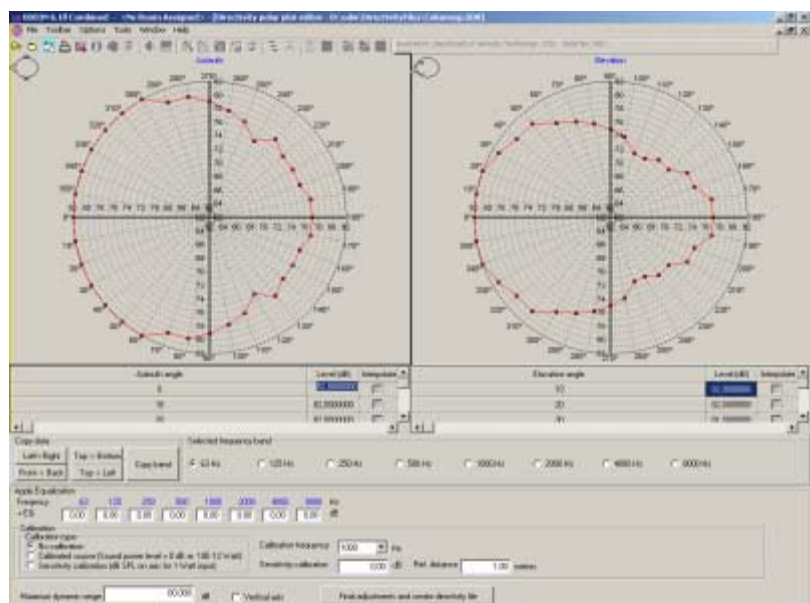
ODEON 6.5 Combined - <No Rooms Assigned> - [Directivity polar plot editor - D:\odn\DirectivityFiles\Cabaneup.SO8]

File Toolbar Options Tools Window Help

Azimuth

Elevation

0°

90°

180°

270°

| Azimuth angle | Level (dB) | Interpolate |
|---|---|---|
| 0 | 82.000000 | |
| 10 | 82.000000 | |
| 20 | 81.000000 | |

| Elevation angle | Level (dB) | Interpolate |
|---|---|---|
| 10 | 82.000000 | |
| 20 | 82.000000 | |
| 30 | 81.000000 | |

Copy data

Left > Right

Front > Back

Top > Bottom

Top > Left

Copy band

Selected frequency band

63 Hz

125 Hz

250 Hz

500 Hz

1000 Hz

2000 Hz

4000 Hz

8000 Hz

Apply Equalization

Frequency 63 125 250 500 1000 2000 4000 8000 Hz

+ EQ 0.00 0.00 0.00 0.00 0.00 0.00 0.00 0.00 dB

Calibration

Calibration type

No calibration

Calibrated source (Sound power level = 0 dB re. 1W-12 W/m2)

Sensitivity calibration (dB SPL on axis for 1 Watt input)

Calibration frequency 1000 Hz

Sensitivity calibration 0.00 dB

Ref. distance 1.00 metres

Maximum dynamic range 60.000 dB

Vertical axis

Final adjustments and create directivity file